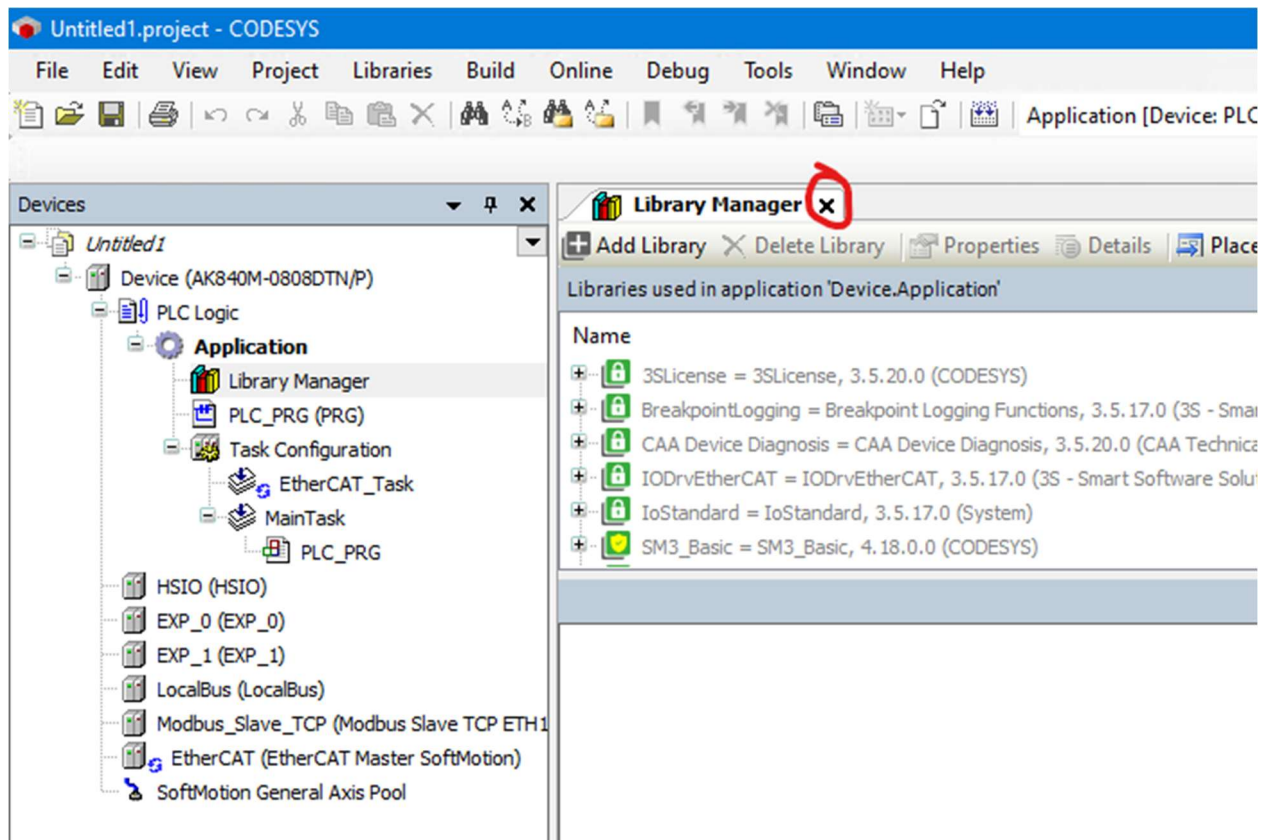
Untitled1.project - CODESYS

File Edit View Project Libraries Build Online Debug Tools Window Help

Application [Device: PLC

Devices

Untitled1
Device (AK840M-0808DTN/P)
PLC Logic
Application
Library Manager
PLC_PRG (PRG)
Task Configuration
EtherCAT_Task
MainTask
PLC_PRG
HSIO (HSIO)
EXP_0 (EXP_0)
EXP_1 (EXP_1)
LocalBus (LocalBus)
Modbus_Slave_TCP (Modbus Slave TCP ETH1
EtherCAT (EtherCAT Master SoftMotion)
SoftMotion General Axis Pool

Library Manager ×

Add Library Delete Library Properties Details Place

Libraries used in application 'Device.Application'

Name

3SLicense = 3SLicense, 3.5.20.0 (CODESYS)
BreakpointLogging = Breakpoint Logging Functions, 3.5.17.0 (3S - Smar
CAA Device Diagnosis = CAA Device Diagnosis, 3.5.20.0 (CAA Technica
IODrvEtherCAT = IODrvEtherCAT, 3.5.17.0 (3S - Smart Software Solu
IoStandard = IoStandard, 3.5.17.0 (System)
SM3_Basic = SM3_Basic, 4.18.0.0 (CODESYS)